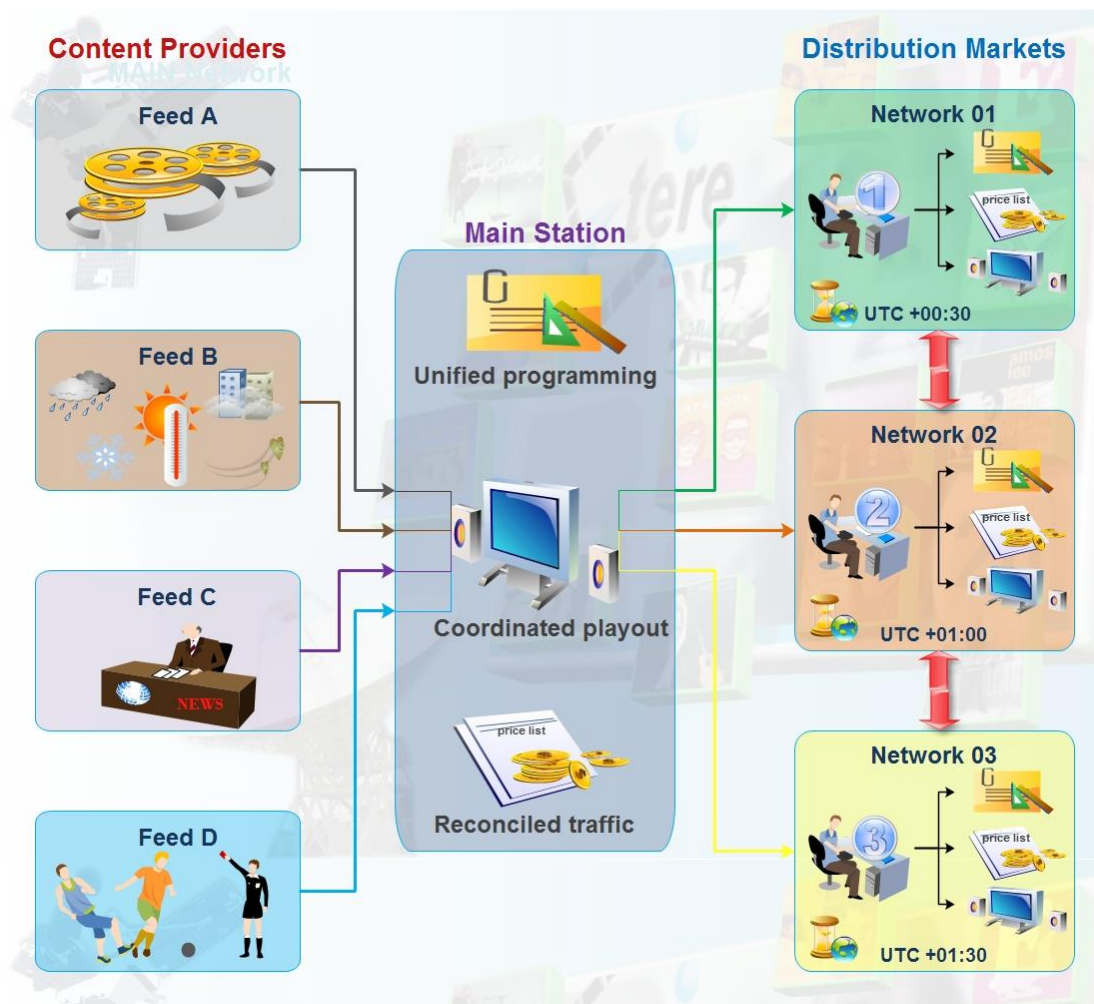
Content Providers

MAIN Network

Feed A

Feed B

Feed C

NEWS

Feed D

Main Station

Unified programming

Coordinated playout

price list

Reconciled traffic

Distribution Markets

Network 01

1

price list

UTC +00:30

Network 02

2

price list

UTC +01:00

Network 03

3

price list

UTC +01:30